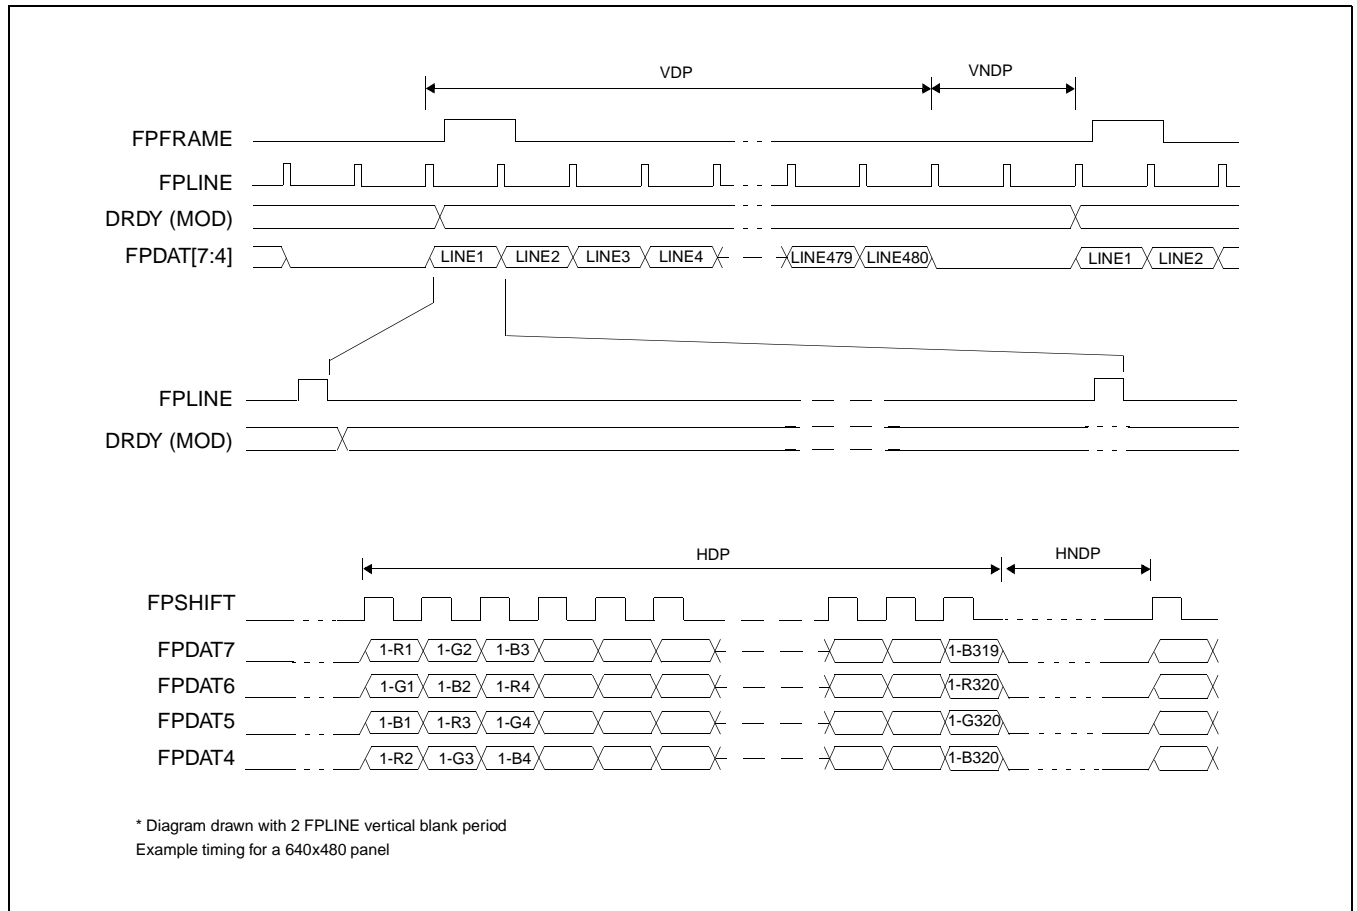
VDP

VNDP

FPFRAME

FPLINE

DRDY (MOD)

FPDAT[7:4]

LINE1 LINE2 LINE3 LINE4 LINE479 LINE480 LINE1 LINE2

FPLINE

DRDY (MOD)

HDP

HNDP

FPSHIFT

FPDAT7 1-R1 1-G2 1-B3 1-B319

FPDAT6 1-G1 1-B2 1-R4 1-R320

FPDAT5 1-B1 1-R3 1-G4 1-G320

FPDAT4 1-R2 1-G3 1-B4 1-B320

* Diagram drawn with 2 FPLINE vertical blank period
Example timing for a 640x480 panel